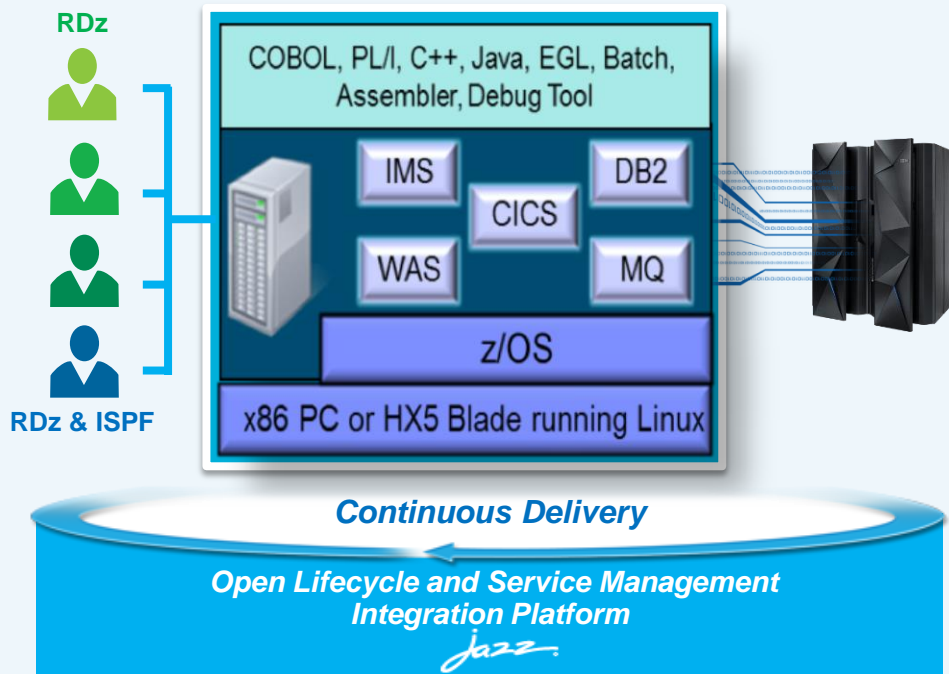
RDz

RDz & ISPF

COBOL, PL/I, C++, Java, EGL, Batch, Assembler, Debug Tool

IMS

DB2

CICS

WAS

MQ

z/OS

x86 PC or HX5 Blade running Linux

Continuous Delivery

Open Lifecycle and Service Management Integration Platform

Jazz